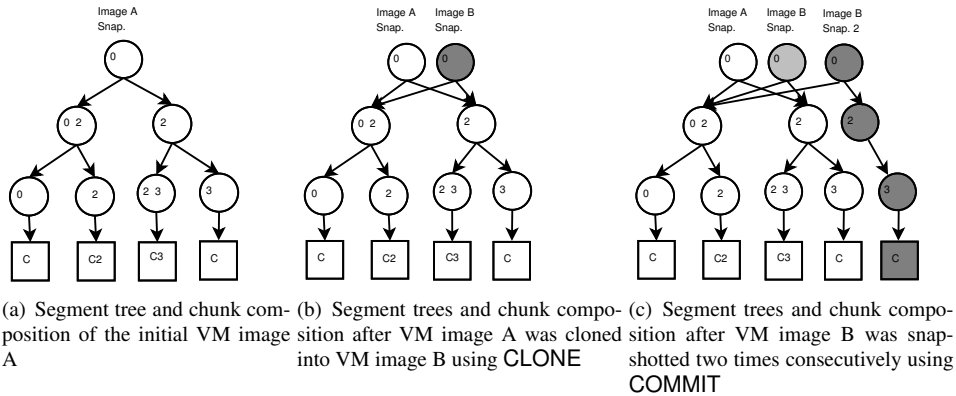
Image A Snap.

0

0 2

2

0

2

2 3

3

C

C2

C3

C

(a) Segment tree and chunk composition of the initial VM image A

Image A Snap.

Image B Snap.

0

0

0 2

2

0

2

2 3

3

C

C2

C3

C

(b) Segment trees and chunk composition after VM image A was cloned into VM image B using CLONE

Image A Snap.

Image B Snap.

Image B Snap. 2

0

0

0

0 2

2

2

0

2

2 3

3

3

C

C2

C3

C

C

(c) Segment trees and chunk composition after VM image B was snapshotted two times consecutively using COMMIT